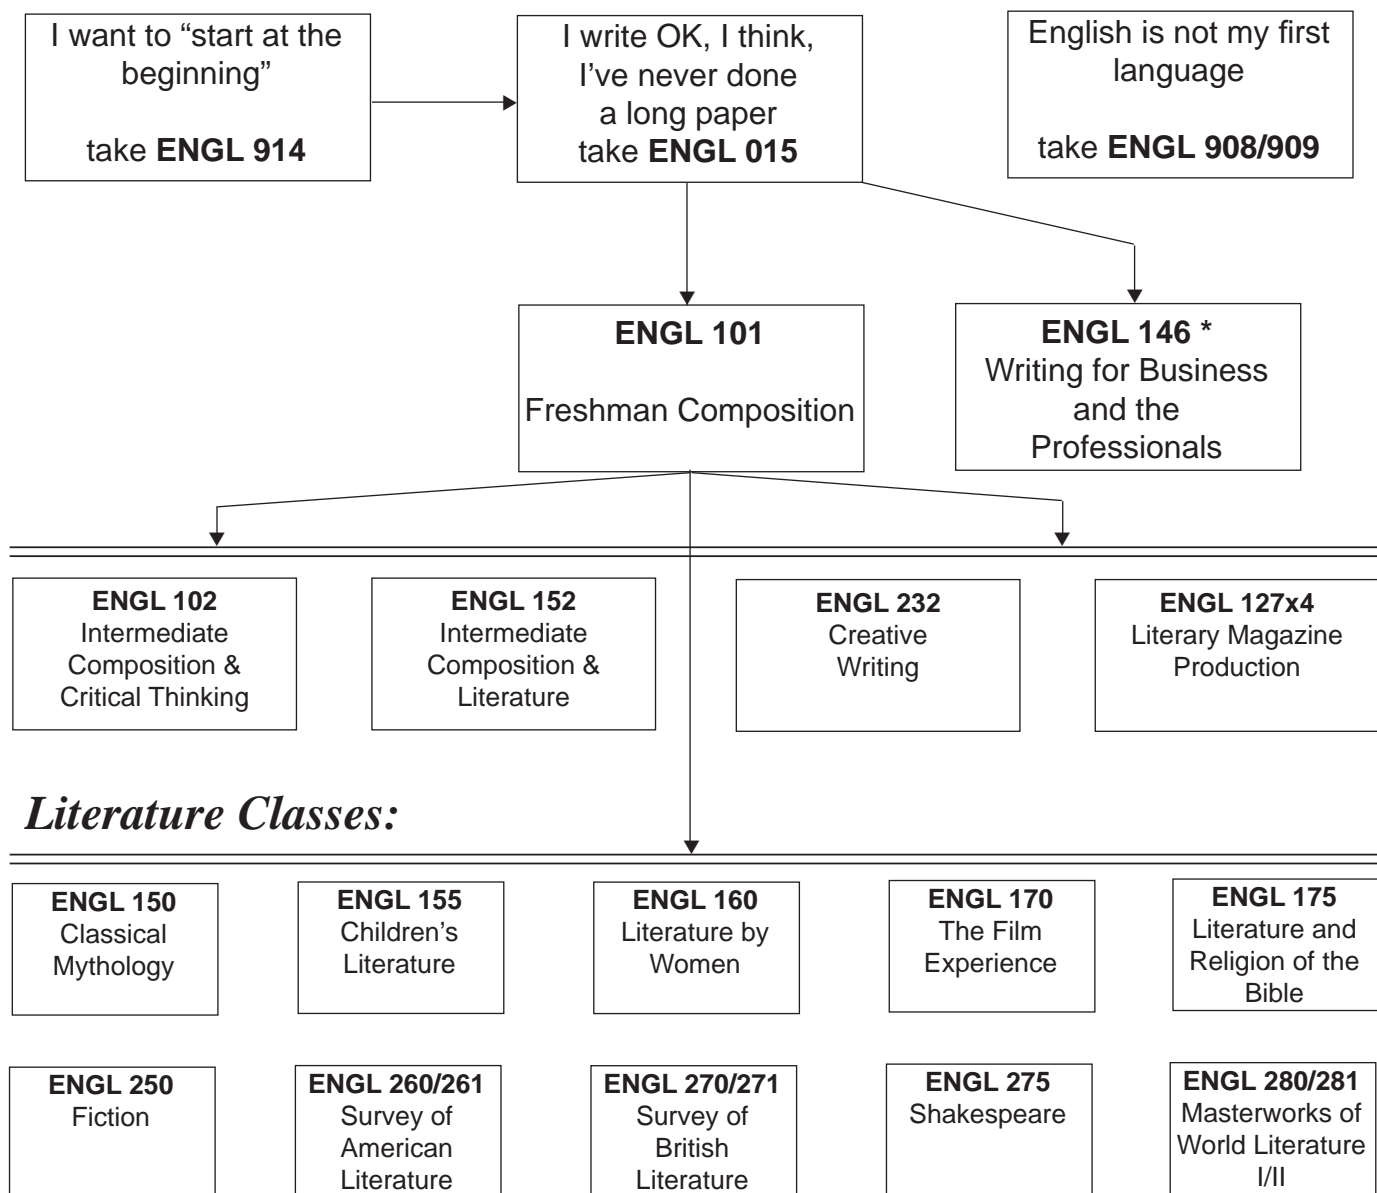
I want to “start at the beginning”

take **ENGL 914**

I write OK, I think, I’ve never done a long paper take **ENGL 015**

English is not my first language

take **ENGL 908/909**

**ENGL 101**

Freshman Composition

**ENGL 146 ***
Writing for Business and the Professionals

**ENGL 102**
Intermediate Composition & Critical Thinking

**ENGL 152**
Intermediate Composition & Literature

**ENGL 232**
Creative Writing

**ENGL 127x4**
Literary Magazine Production

*Literature Classes:*

**ENGL 150**
Classical Mythology

**ENGL 155**
Children’s Literature

**ENGL 160**
Literature by Women

**ENGL 170**
The Film Experience

**ENGL 175**
Literature and Religion of the Bible

**ENGL 250**
Fiction

**ENGL 260/261**
Survey of American Literature

**ENGL 270/271**
Survey of British Literature

**ENGL 275**
Shakespeare

**ENGL 280/281**
Masterworks of World Literature I/II